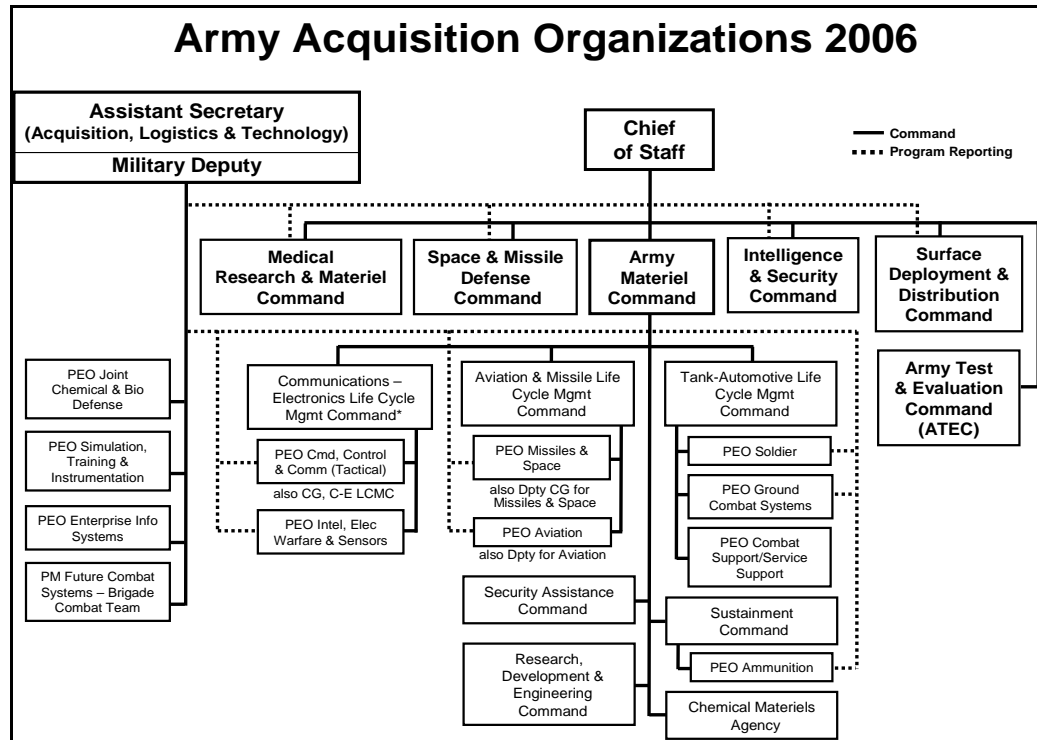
Army Acquisition Organizations 2006

Assistant Secretary (Acquisition, Logistics & Technology)

Military Deputy

Chief of Staff

Command

Program Reporting

Medical Research & Materiel Command

Space & Missile Defense Command

Army Materiel Command

Intelligence & Security Command

Surface Deployment & Distribution Command

Army Test & Evaluation Command (ATEC)

PEO Joint Chemical & Bio Defense

PEO Simulation, Training & Instrumentation

PEO Enterprise Info Systems

PM Future Combat Systems – Brigade Combat Team

Communications – Electronics Life Cycle Mgmt Command*

PEO Cmd, Control & Comm (Tactical)

also CG, C-E LCMC

PEO Intel, Elec Warfare & Sensors

Aviation & Missile Life Cycle Mgmt Command

PEO Missiles & Space

also Dpty CG for Missiles & Space

PEO Aviation

also Dpty for Aviation

Tank-Automotive Life Cycle Mgmt Command

PEO Soldier

PEO Ground Combat Systems

PEO Combat Support/Service Support

Security Assistance Command

Sustainment Command

PEO Ammunition

Research, Development & Engineering Command

Chemical Materiels Agency